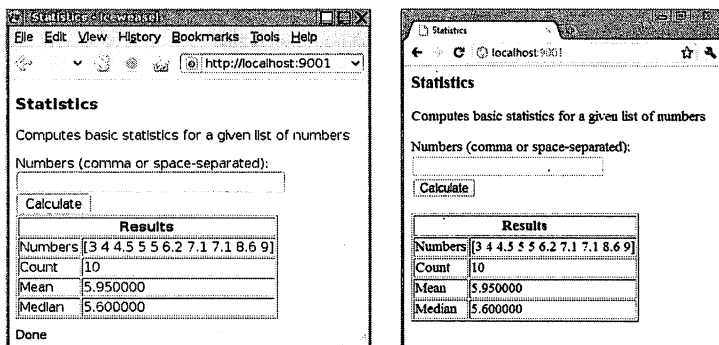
Statistics - Iceweasel

File Edit View History Bookmarks Tools Help

http://localhost:9001

Statistics

Computes basic statistics for a given list of numbers

Numbers (comma or space-separated):

Calculate

| Results | |
|---|---|
| Numbers | [3 4 4.5 5 5 6.2 7.1 7.1 8.6 9] |
| Count | 10 |
| Mean | 5.950000 |
| Median | 5.600000 |

Done

Statistics

localhost:9001

Statistics

Computes basic statistics for a given list of numbers

Numbers (comma or space-separated):

Calculate

| Results | |
|---|---|
| Numbers | [3 4 4.5 5 5 6.2 7.1 7.1 8.6 9] |
| Count | 10 |
| Mean | 5.950000 |
| Median | 5.600000 |